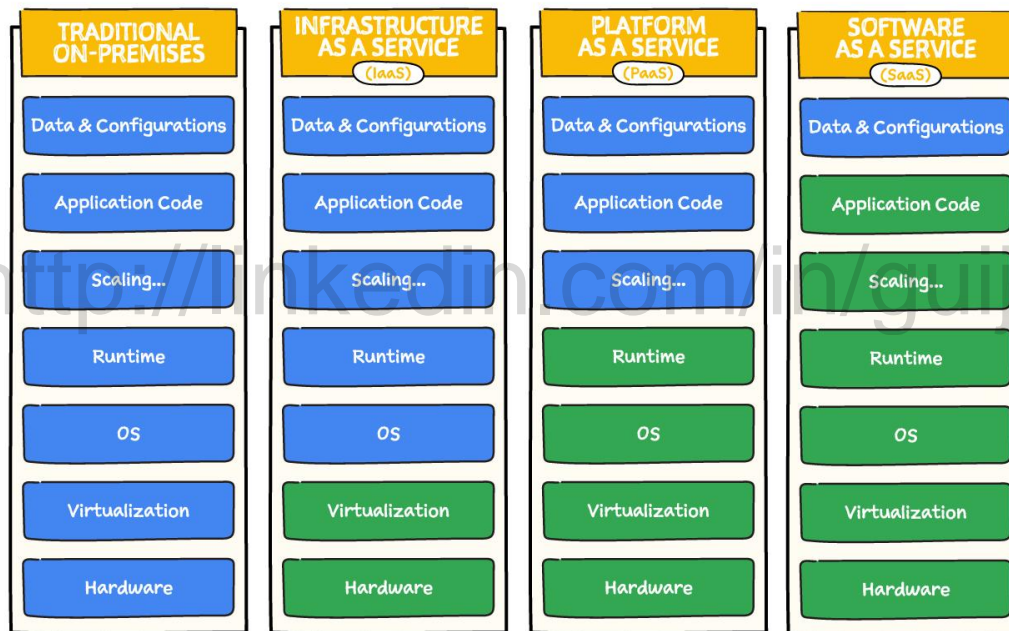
TRADITIONAL ON-PREMISES

Data & Configurations

Application Code

Scaling...

Runtime

OS

Virtualization

Hardware

INFRASTRUCTURE AS A SERVICE

(IaaS)

Data & Configurations

Application Code

Scaling...

Runtime

OS

Virtualization

Hardware

PLATFORM AS A SERVICE

(PaaS)

Data & Configurations

Application Code

Scaling...

Runtime

OS

Virtualization

Hardware

SOFTWARE AS A SERVICE

(SaaS)

Data & Configurations

Application Code

Scaling...

Runtime

OS

Virtualization

Hardware

http://linkedin.com/in/guij